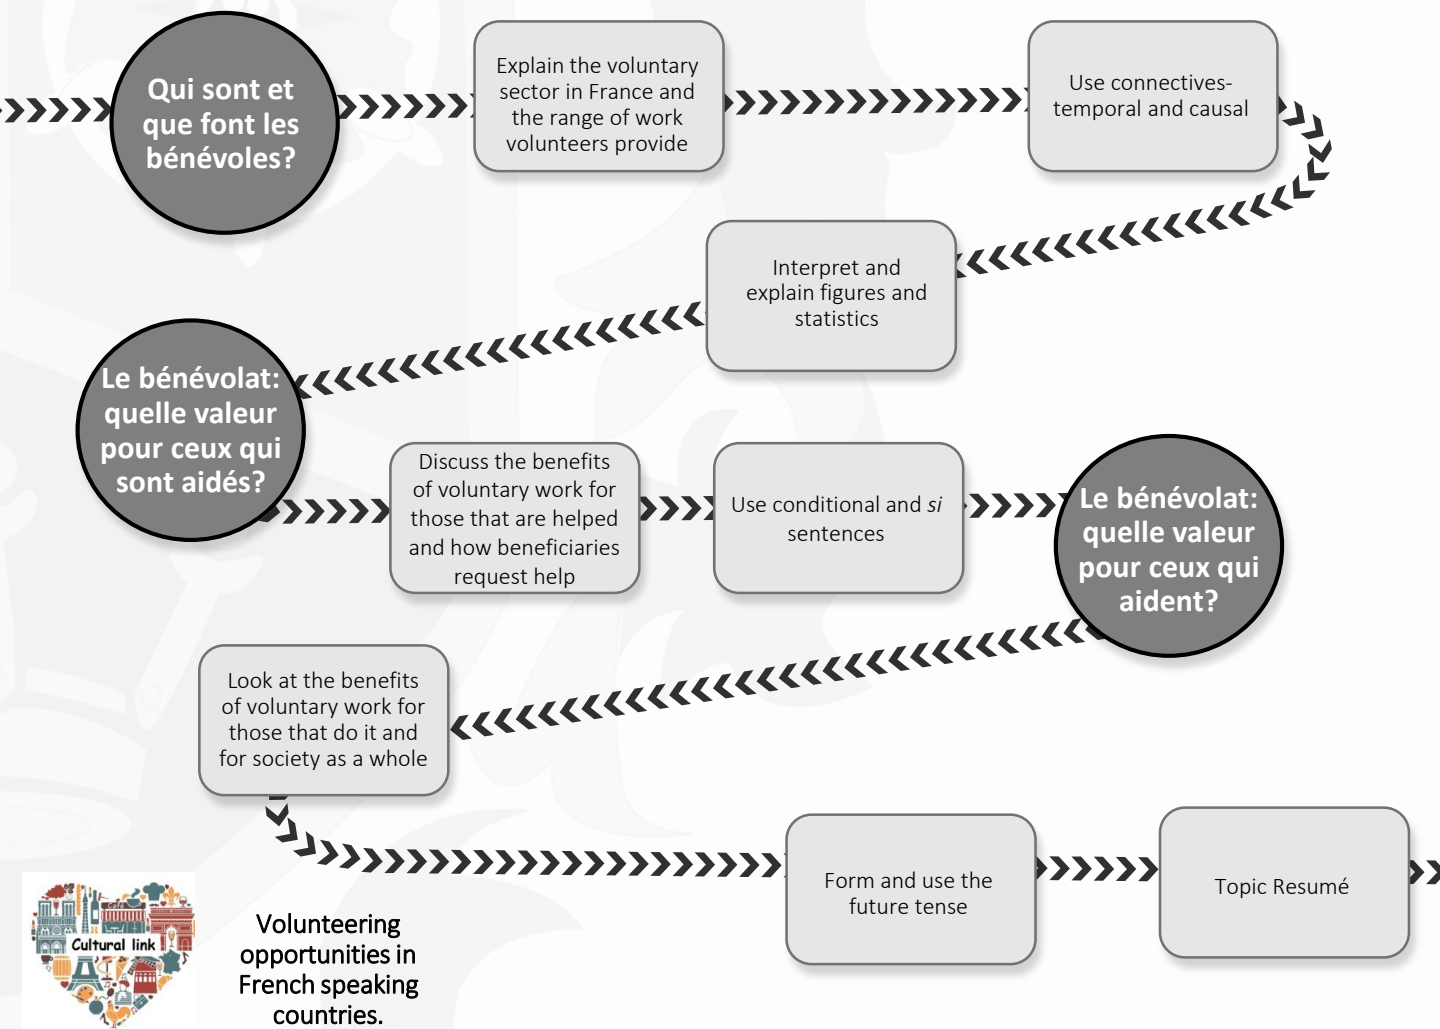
Qui sont et que font les bénévoles?

Explain the voluntary sector in France and the range of work volunteers provide

Use connectives- temporal and causal

Interpret and explain figures and statistics

Le bénévolat: quelle valeur pour ceux qui sont aidés?

Discuss the benefits of voluntary work for those that are helped and how beneficiaries request help

Use conditional and *si* sentences

Le bénévolat: quelle valeur pour ceux qui aident?

Look at the benefits of voluntary work for those that do it and for society as a whole

Form and use the future tense

Topic Resumé

Café

Cultural link

Volunteering opportunities in French speaking countries.